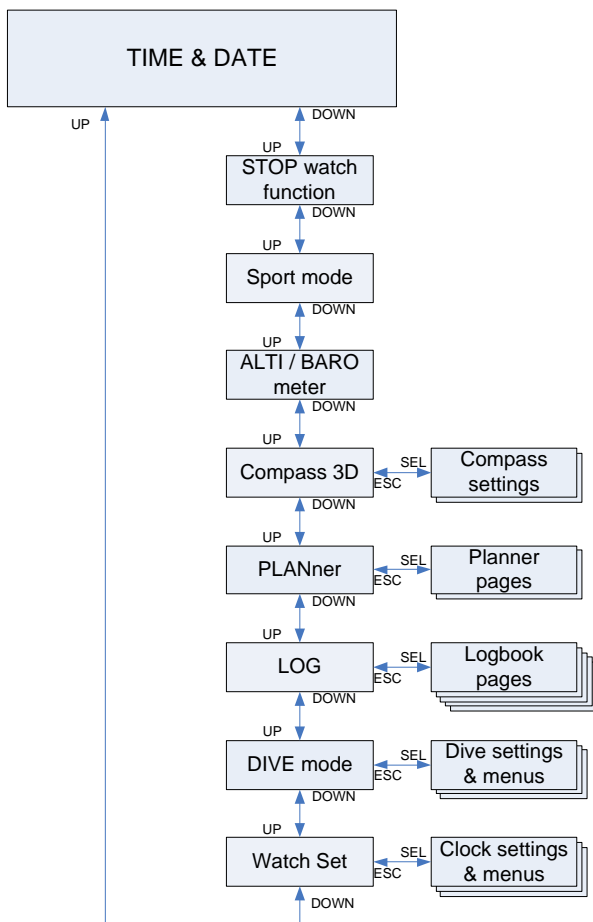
TIME & DATE

UP

DOWN

UP

STOP watch function

DOWN

UP

Sport mode

DOWN

UP

ALTI / BARO meter

DOWN

UP

Compass 3D

SEL

ESC

Compass settings

DOWN

UP

PLANner

SEL

ESC

Planner pages

DOWN

UP

LOG

SEL

ESC

Logbook pages

DOWN

UP

DIVE mode

SEL

ESC

Dive settings & menus

DOWN

UP

Watch Set

SEL

ESC

Clock settings & menus

DOWN